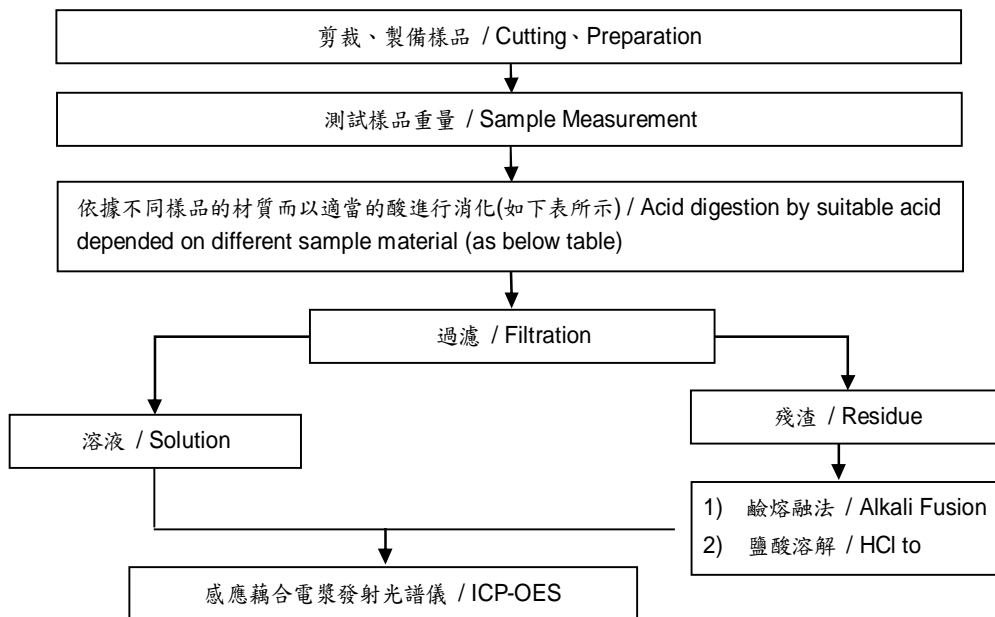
剪裁、製備樣品 / Cutting、Preparation

測試樣品重量 / Sample Measurement

依據不同樣品的材質而以適當的酸進行消化(如下表所示) / Acid digestion by suitable acid depended on different sample material (as below table)

過濾 / Filtration

溶液 / Solution

殘渣 / Residue

1) 鹼熔融法 / Alkali Fusion
2) 鹽酸溶解 / HCl to

感應耦合電漿發射光譜儀 / ICP-OES